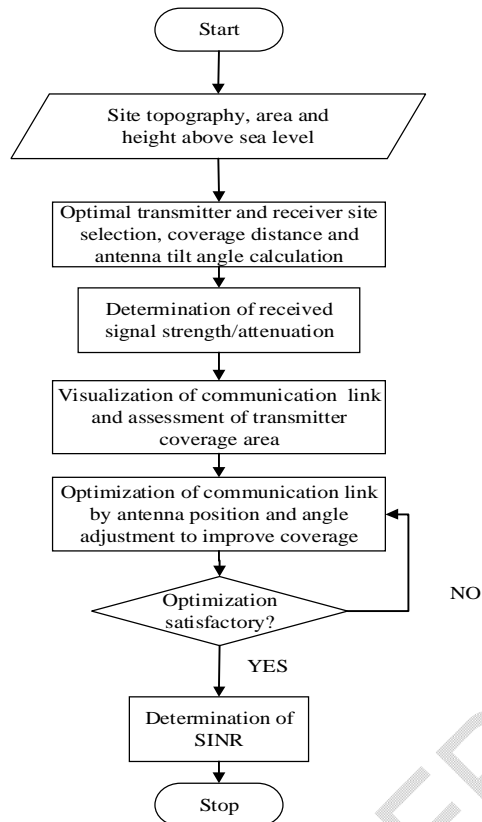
Start

Site topography, area and height above sea level

Optimal transmitter and receiver site selection, coverage distance and antenna tilt angle calculation

Determination of received signal strength/attenuation

Visualization of communication link and assessment of transmitter coverage area

Optimization of communication link by antenna position and angle adjustment to improve coverage

Optimization satisfactory?

NO

YES

Determination of SINR

Stop